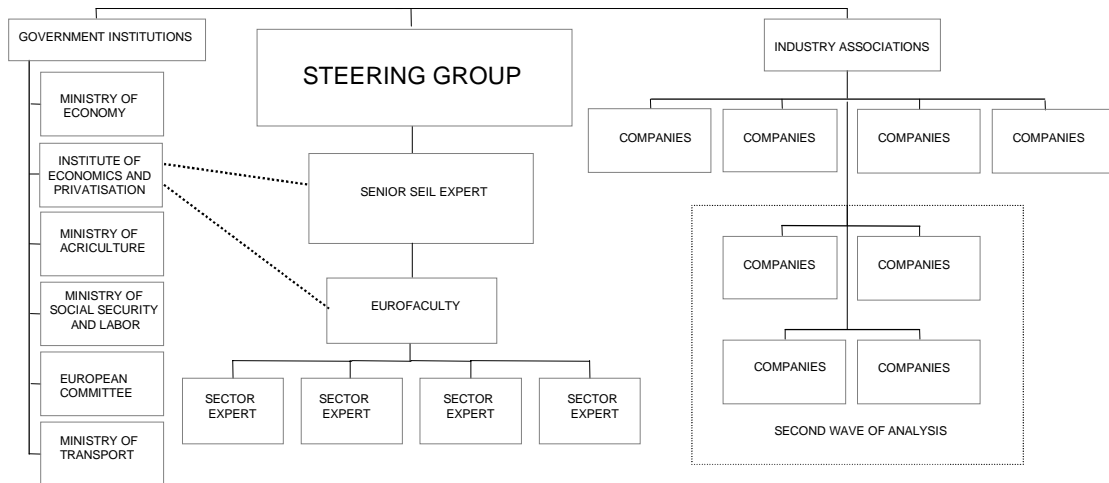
GOVERNMENT INSTITUTIONS

STEERING GROUP

INDUSTRY ASSOCIATIONS

MINISTRY OF ECONOMY

INSTITUTE OF ECONOMICS AND PRIVATISATION

MINISTRY OF ACRICULTURE

MINISTRY OF SOCIAL SECURITY AND LABOR

EUROPEAN COMMITTEE

MINISTRY OF TRANSPORT

SENIOR SEIL EXPERT

EUROFACULTY

SECTOR EXPERT

SECTOR EXPERT

SECTOR EXPERT

SECTOR EXPERT

COMPANIES

COMPANIES

COMPANIES

COMPANIES

COMPANIES

COMPANIES

COMPANIES

COMPANIES

SECOND WAVE OF ANALYSIS